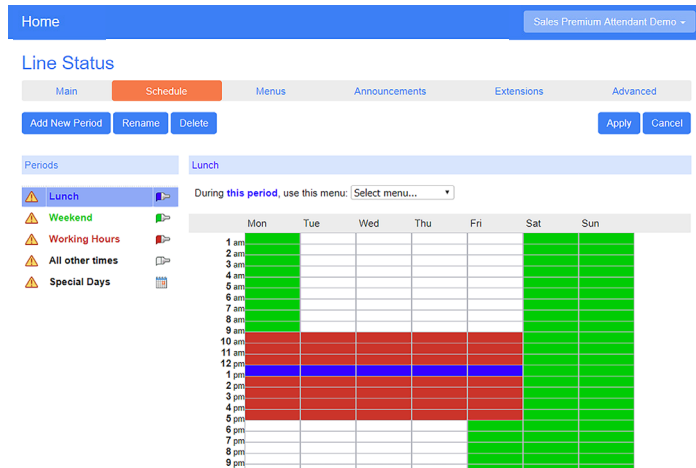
Home

Sales Premium Attendant Demo

Line Status

Main | Schedule | Menus | Announcements | Extensions | Advanced

Add New Period | Rename | Delete

Apply | Cancel

Periods

Lunch
Weekend
Working Hours
All other times
Special Days

Lunch

During this period, use this menu: Select menu...

| | Mon | Tue | Wed | Thu | Fri | Sat | Sun |
|---|---|---|---|---|---|---|---|
| 1 am | | | | | | | |
| 2 am | | | | | | | |
| 3 am | | | | | | | |
| 4 am | | | | | | | |
| 5 am | | | | | | | |
| 6 am | | | | | | | |
| 7 am | | | | | | | |
| 8 am | | | | | | | |
| 9 am | | | | | | | |
| 10 am | | | | | | | |
| 11 am | | | | | | | |
| 12 pm | | | | | | | |
| 1 pm | | | | | | | |
| 2 pm | | | | | | | |
| 3 pm | | | | | | | |
| 4 pm | | | | | | | |
| 5 pm | | | | | | | |
| 6 pm | | | | | | | |
| 7 pm | | | | | | | |
| 8 pm | | | | | | | |
| 9 pm | | | | | | | |